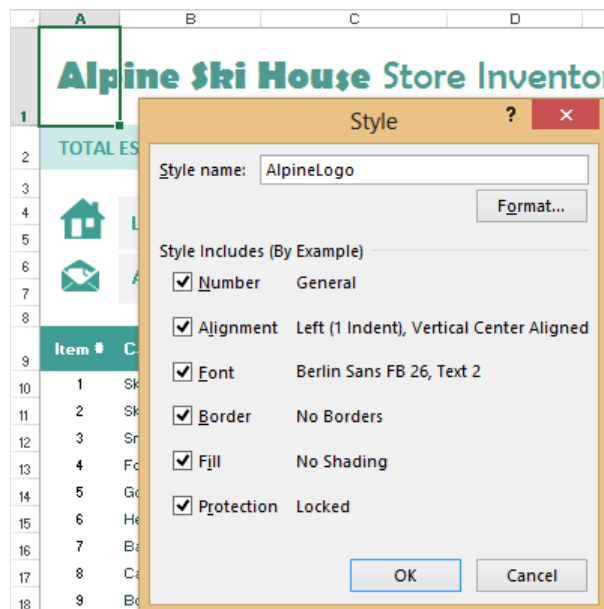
A B C D

1 Alpine Ski House Store Inventor

2 TOTAL ES

3

4 L

5

6 A

7

8

9 Item # C

10 1 Sk

11 2 Sk

12 3 Sn

13 4 Fo

14 5 Go

15 6 He

16 7 Ba

17 8 Ca

18 9 Bo

Style

?

×

Style name: AlpineLogo

Format...

Style Includes (By Example)

Number General

Alignment Left (1 Indent), Vertical Center Aligned

Font Berlin Sans FB 26, Text 2

Border No Borders

Fill No Shading

Protection Locked

OK

Cancel